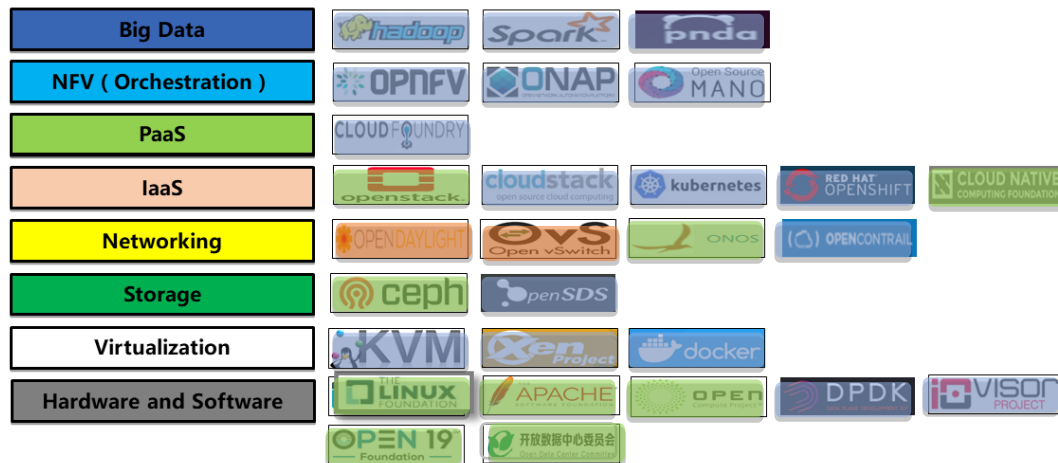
Big Data
hadoop
Spark
pnda

NFV ( Orchestration )
OPNFV
ONAP
Open Source MANO

PaaS
CLOUD FOUNDRY

IaaS
openstack
cloudstack
open source cloud computing
kubernetes
RED HAT OPENSHIFT
CLOUD NATIVE COMPUTING FOUNDATION

Networking
OPENDAYLIGHT
OvS Open vSwitch
ONOS
OPENCONTRAIL

Storage
ceph
openSDS

Virtualization
KVM
Xen Project
docker

Hardware and Software
THE LINUX FOUNDATION
APACHE SOFTWARE FOUNDATION
OPEN Compute Project
DPDK
IO VISOR PROJECT
OPEN 19 Foundation
开放数据中心委员会
Open Data Center Committee